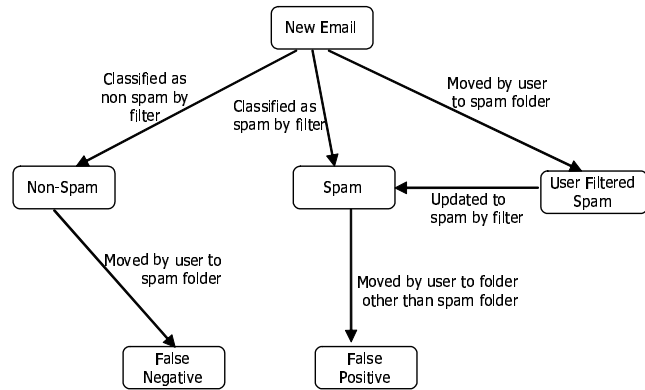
New Email

Classified as non spam by filter

Classified as spam by filter

Moved by user to spam folder

Non-Spam

Spam

User Filtered Spam

Updated to spam by filter

Moved by user to spam folder

Moved by user to folder other than spam folder

False Negative

False Positive